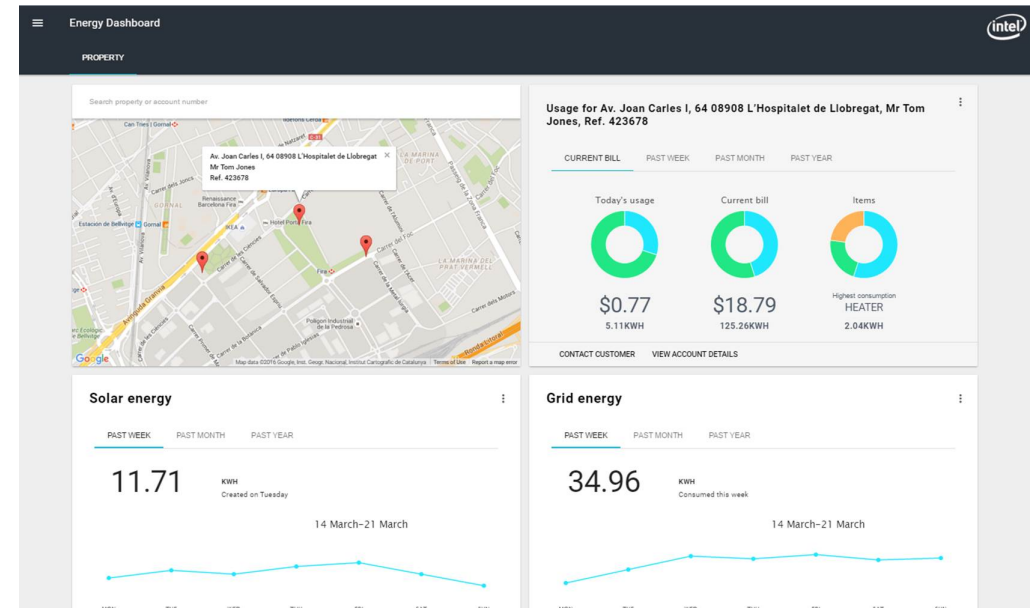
Energy Dashboard

intel

PROPERTY

Search property or account number

Av. Joan Carles I, 64 08908 L'Hospitalet de Llobregat
Mr Tom Jones
Ref. 423678

Can Tries | Gornal

Renaissance Barcelona Fira

Hotel Porta Fira

IKEA

Estacion de Bellvitge

GORNAL

Fira

LA MARINA DE PORT

LA MARINA DEL PRAT VERMELL

Carrer del Foc

Avinguda Granvia

Polígon Industrial de la Pedrosa

Ronda Litoral

Google

Map data ©2016 Google, Inst. Geogr. Nacional, Institut Cartogràfic de Catalunya | Terms of Use | Report a map error

Usage for Av. Joan Carles I, 64 08908 L'Hospitalet de Llobregat, Mr Tom Jones, Ref. 423678

CURRENT BILL PAST WEEK PAST MONTH PAST YEAR

Today's usage
$0.77
5.11KWH

Current bill
$18.79
125.26KWH

Items
Highest consumption
HEATER
2.04KWH

CONTACT CUSTOMER VIEW ACCOUNT DETAILS

Solar energy

PAST WEEK PAST MONTH PAST YEAR

11.71 KWH
Created on Tuesday

14 March–21 March

Grid energy

PAST WEEK PAST MONTH PAST YEAR

34.96 KWH
Consumed this week

14 March–21 March